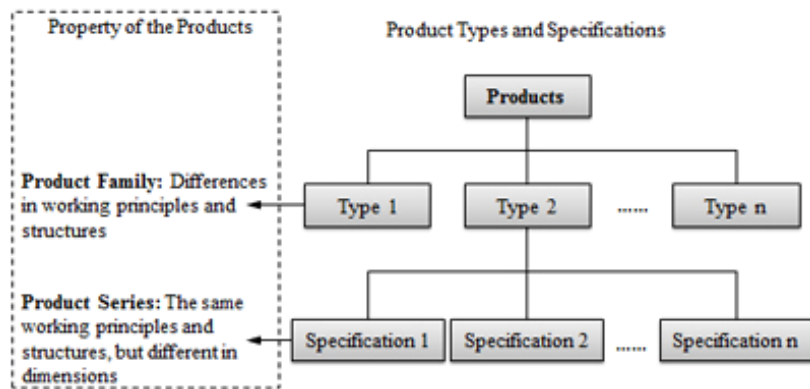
Property of the Products

Product Family: Differences in working principles and structures

Product Series: The same working principles and structures, but different in dimensions

Product Types and Specifications

Products

Type 1

Type 2

......

Type n

Specification 1

Specification 2

......

Specification n